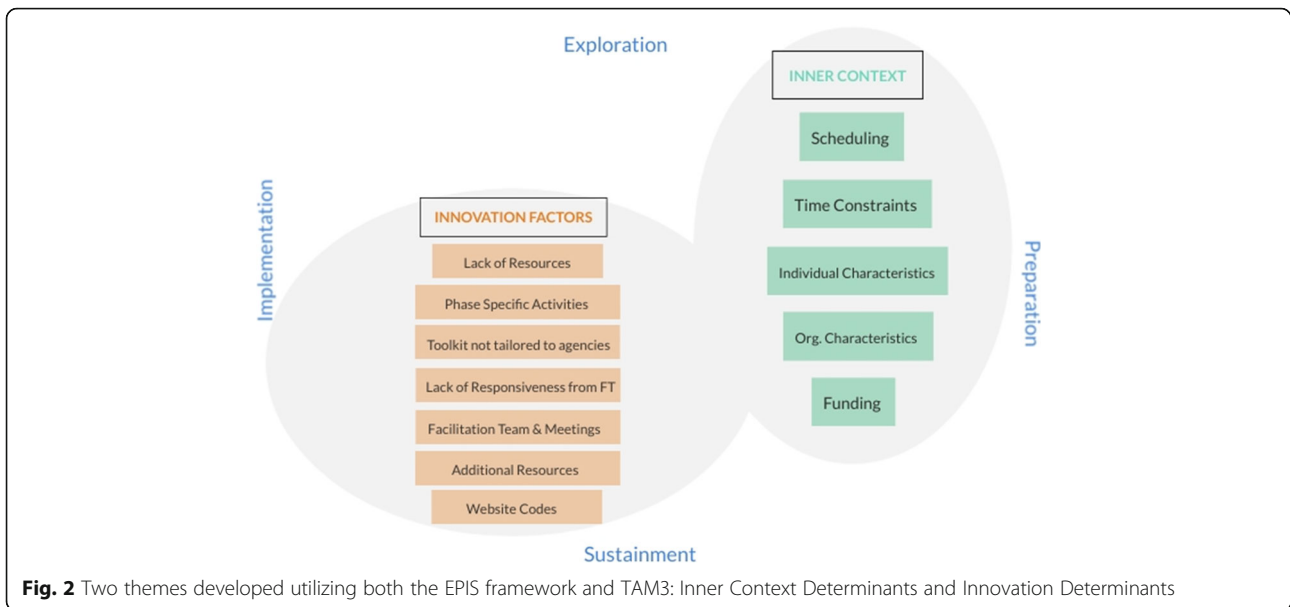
Exploration

INNER CONTEXT

Scheduling

Time Constraints

Individual Characteristics

Org. Characteristics

Funding

Implementation

INNOVATION FACTORS

Lack of Resources

Phase Specific Activities

Toolkit not tailored to agencies

Lack of Responsiveness from FT

Facilitation Team & Meetings

Additional Resources

Website Codes

Preparation

Sustainment

**Fig. 2** Two themes developed utilizing both the EPIS framework and TAM3: Inner Context Determinants and Innovation Determinants